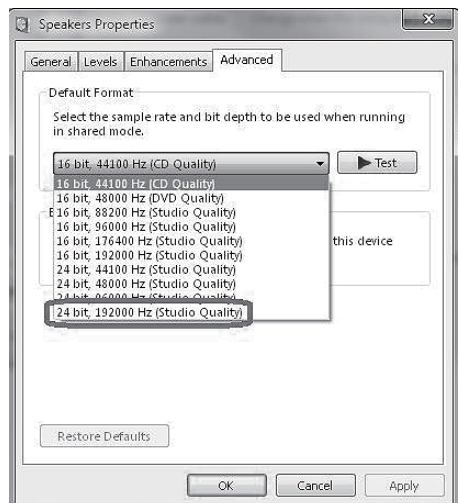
Speakers Properties

General | Levels | Enhancements | Advanced

Default Format

Select the sample rate and bit depth to be used when running in shared mode.

16 bit, 44100 Hz (CD Quality)

Test

16 bit, 44100 Hz (CD Quality)
16 bit, 48000 Hz (DVD Quality)
16 bit, 88200 Hz (Studio Quality)
16 bit, 96000 Hz (Studio Quality)
16 bit, 176400 Hz (Studio Quality)
16 bit, 192000 Hz (Studio Quality)
24 bit, 44100 Hz (Studio Quality)
24 bit, 48000 Hz (Studio Quality)
24 bit, 96000 Hz (Studio Quality)
24 bit, 192000 Hz (Studio Quality)

E

this device

Restore Defaults

OK | Cancel | Apply